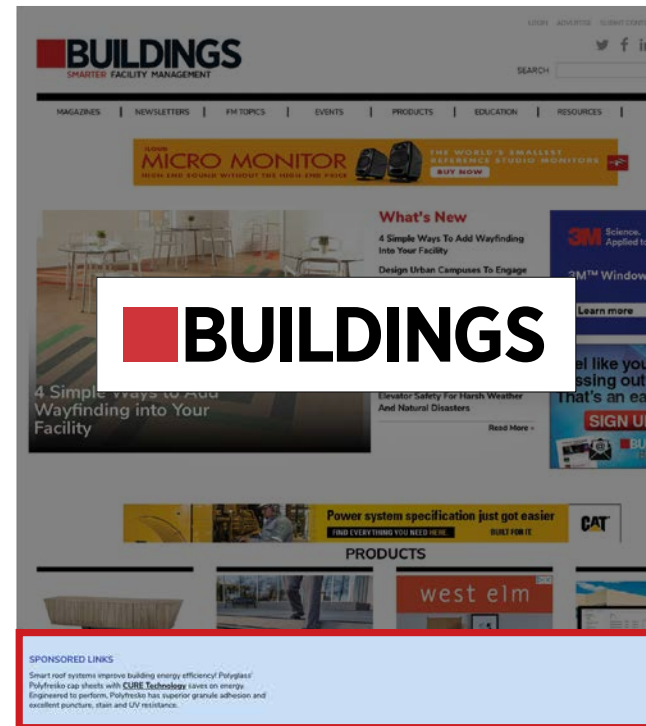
LOGIN ADVERTISE CLIENT CONT

BUILDINGS
SMARTER FACILITY MANAGEMENT

SEARCH

MAGAZINES | NEWSLETTERS | FM TOPICS | EVENTS | PRODUCTS | EDUCATION | RESOURCES |

MICRO MONITOR
HIGH END SOUND WITHOUT THE HIGH END PRICE
THE WORLD'S SMALLEST REFERENCE STUDIO MONITORS
BUY NOW

What's New

4 Simple Ways To Add Wayfinding Into Your Facility

Design Urban Campuses To Engage

3M Science. Applied to

3M™ Window

Learn more

BUILDINGS

4 Simple Ways to Add Wayfinding into Your Facility

Elevator Safety For Harsh Weather And Natural Disasters

Read More »

el like you ssing out That's an eas

SIGN U

BU

Power system specification just got easier
FIND EVERYTHING YOU NEED HERE BUILT FOR IT
CAT

PRODUCTS

west elm

SPONSORED LINKS

Smart roof systems improve building energy efficiency! Polyglass' Polyfresko cap sheets with CURE Technology saves on energy. Engineered to perform, Polyfresko has superior granule adhesion and excellent puncture, stain and UV resistance.